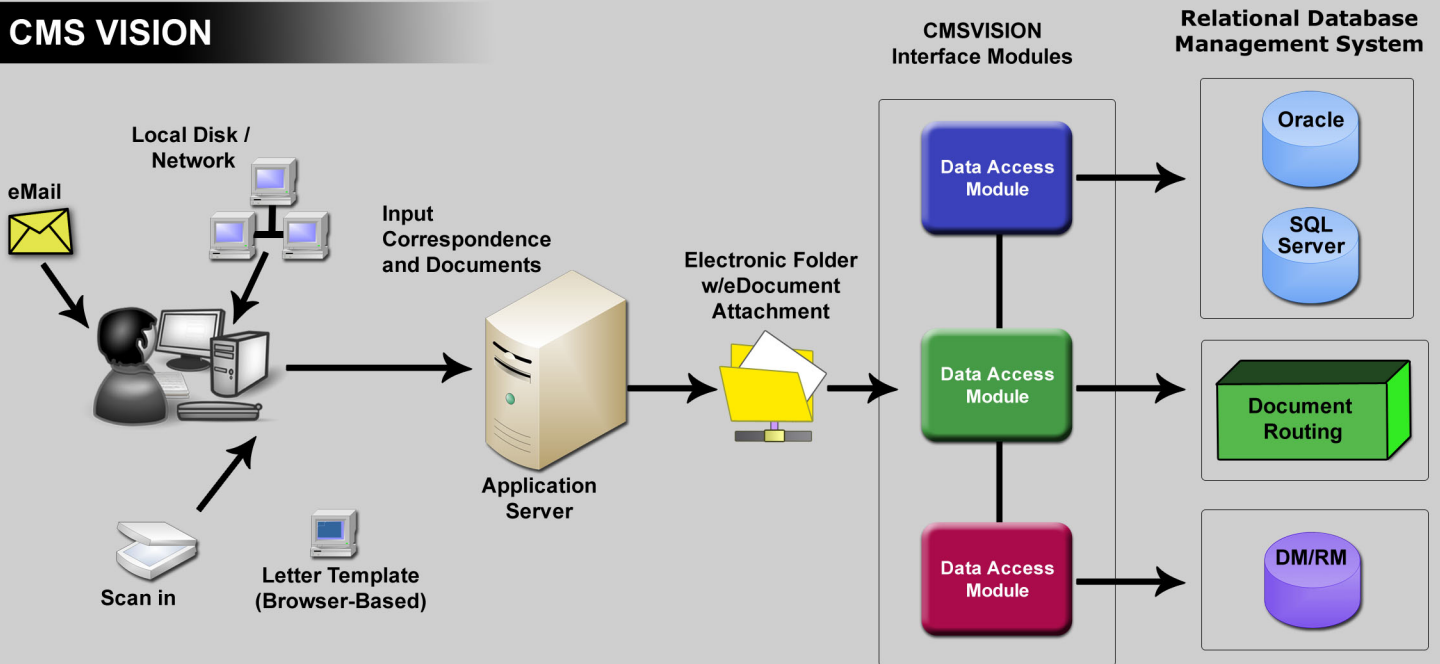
CMS VISION

CMSVISION Interface Modules

Relational Database Management System

Local Disk / Network

eMail

Input Correspondence and Documents

Electronic Folder w/eDocument Attachment

Data Access Module

Oracle

SQL Server

Data Access Module

Document Routing

Application Server

Scan in

Letter Template (Browser-Based)

Data Access Module

DM/RM